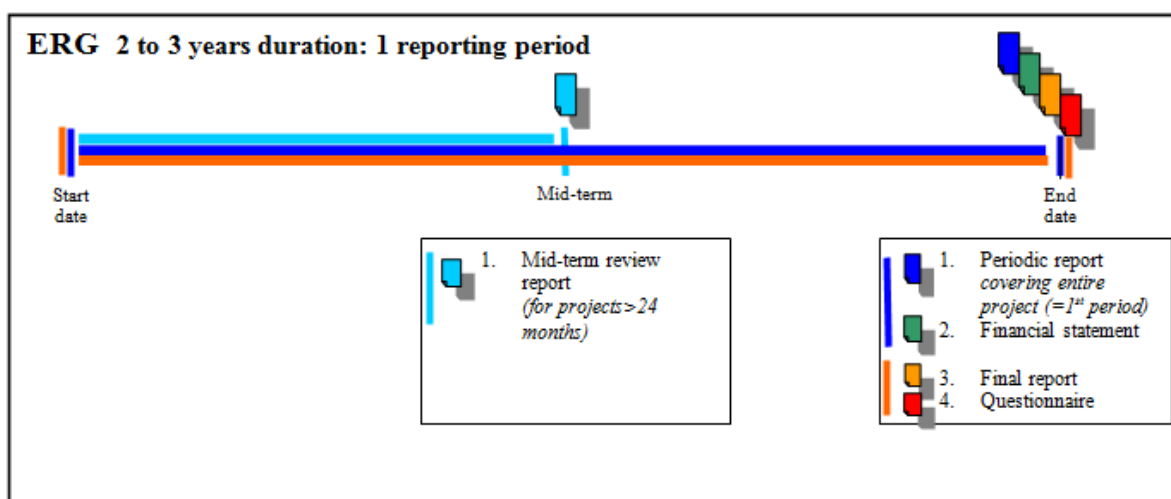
ERG 2 to 3 years duration: 1 reporting period

Start date

Mid-term

End date

1. Mid-term review report *(for projects>24 months)*

1. Periodic report *covering entire project (=1$^{st}$ period)*
2. Financial statement
3. Final report
4. Questionnaire